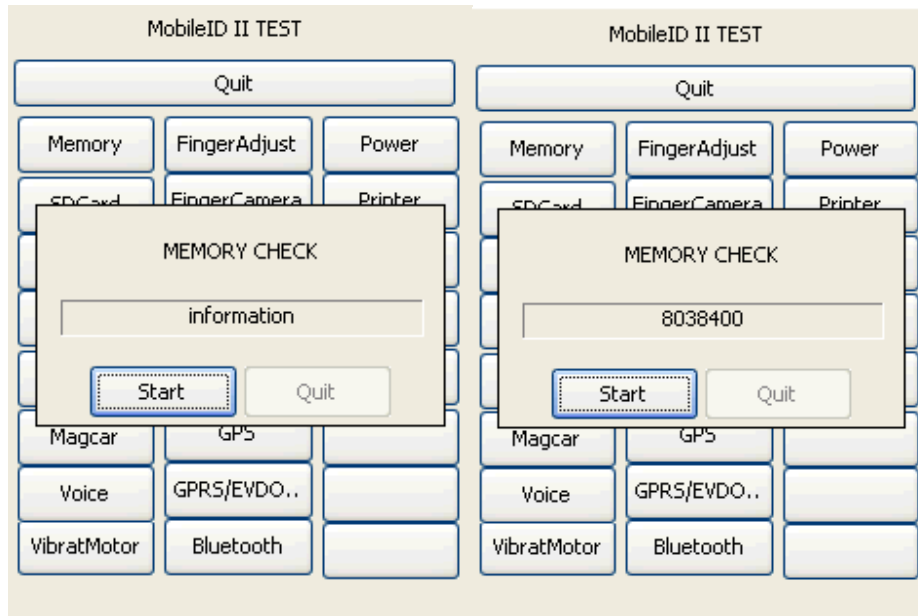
MobileID II TEST

Quit

Memory
FingerAdjust
Power

SDCard
FingerCamera
Printer

MEMORY CHECK

information

Start
Quit

Magcar
GPS

Voice
GPRS/EVDO..

VibratMotor
Bluetooth

MobileID II TEST

Quit

Memory
FingerAdjust
Power

SDCard
FingerCamera
Printer

MEMORY CHECK

8038400

Start
Quit

Magcar
GPS

Voice
GPRS/EVDO..

VibratMotor
Bluetooth